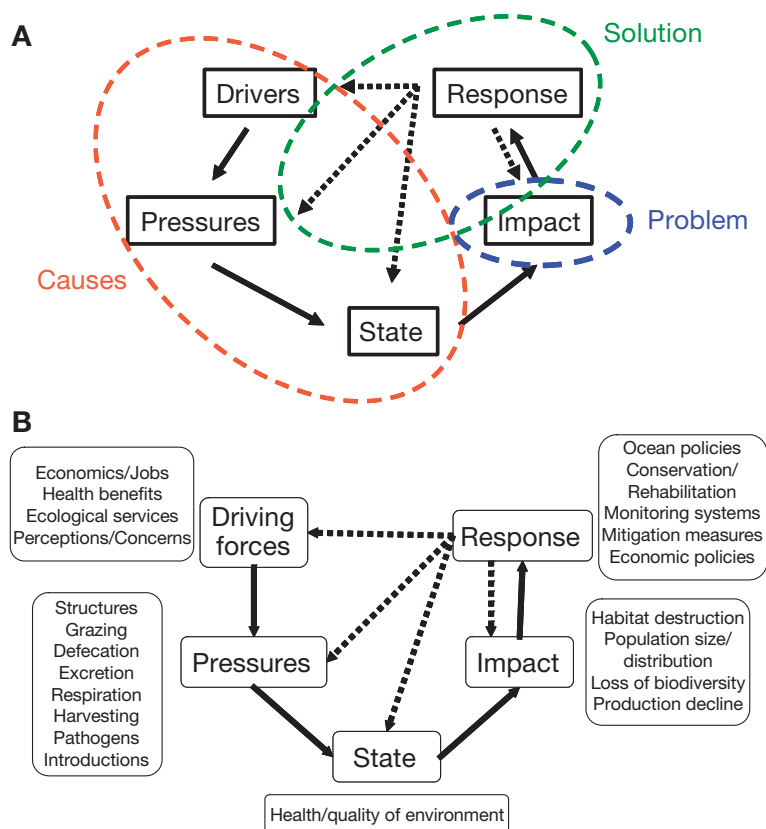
A

Solution

Drivers

Response

Pressures

Impact

Problem

Causes

State

B

Economics/Jobs
Health benefits
Ecological services
Perceptions/Concerns

Driving forces

Response

Ocean policies
Conservation/
Rehabilitation
Monitoring systems
Mitigation measures
Economic policies

Structures
Grazing
Defecation
Excretion
Respiration
Harvesting
Pathogens
Introductions

Pressures

Impact

Habitat destruction
Population size/
distribution
Loss of biodiversity
Production decline

State

Health/quality of environment